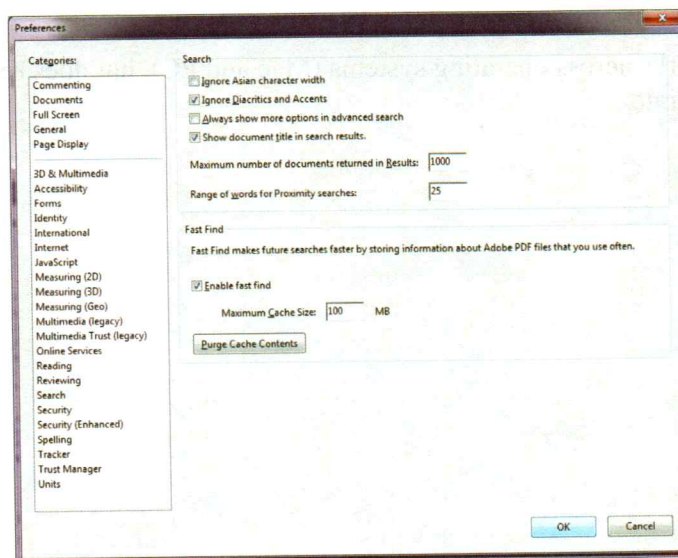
Preferences

Categories:

Commenting
Documents
Full Screen
General
Page Display

3D & Multimedia
Accessibility
Forms
Identity
International
Internet
JavaScript
Measuring (2D)
Measuring (3D)
Measuring (Geo)
Multimedia (legacy)
Multimedia Trust (legacy)
Online Services
Reading
Reviewing
Search
Security
Security (Enhanced)
Spelling
Tracker
Trust Manager
Units

Search

Ignore Asian character width
Ignore Diacritics and Accents
Always show more options in advanced search
Show document title in search results.

Maximum number of documents returned in Results: 1000

Range of words for Proximity searches: 25

Fast Find

Fast Find makes future searches faster by storing information about Adobe PDF files that you use often.

Enable fast find

Maximum Cache Size: 100 MB

Purge Cache Contents

OK
Cancel